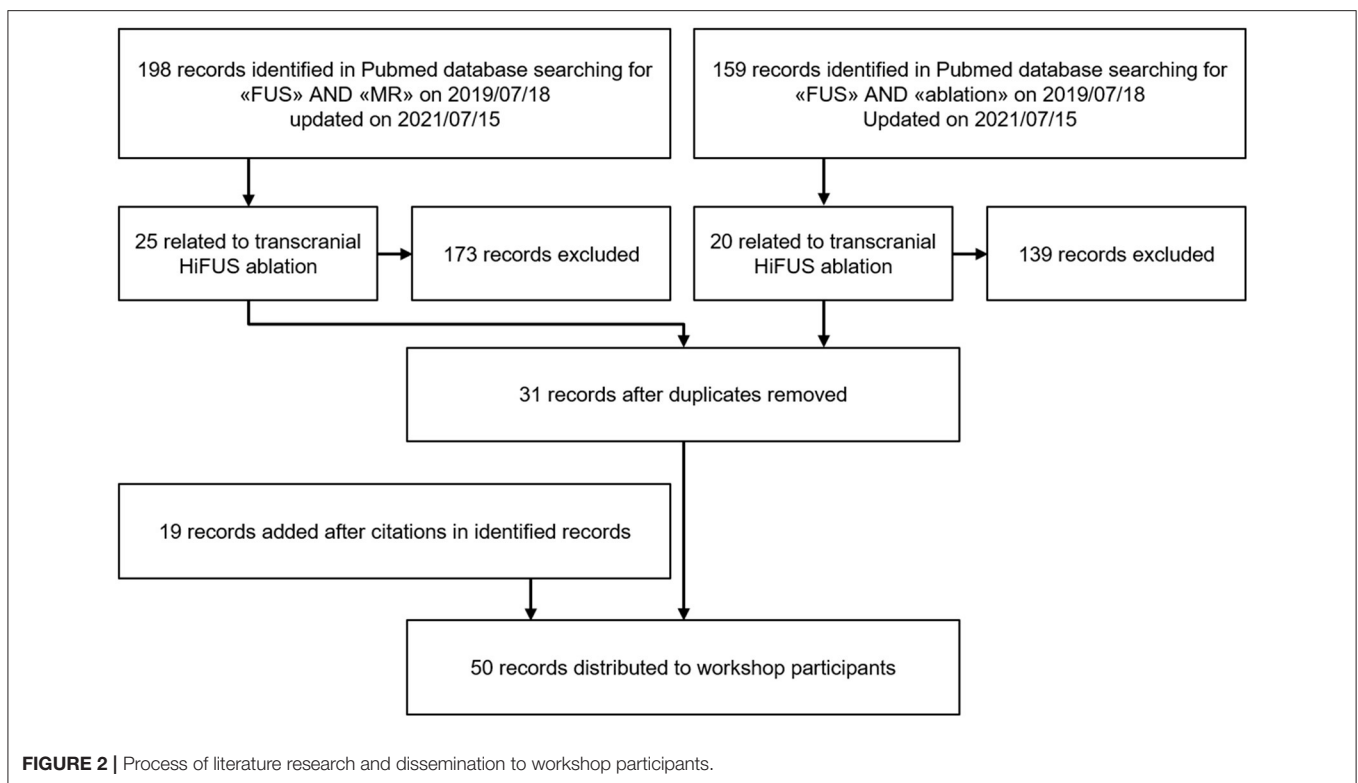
198 records identified in Pubmed database searching for «FUS» AND «MR» on 2019/07/18 updated on 2021/07/15

159 records identified in Pubmed database searching for «FUS» AND «ablation» on 2019/07/18 Updated on 2021/07/15

25 related to transcranial HiFUS ablation

173 records excluded

20 related to transcranial HiFUS ablation

139 records excluded

31 records after duplicates removed

19 records added after citations in identified records

50 records distributed to workshop participants

**FIGURE 2 |** Process of literature research and dissemination to workshop participants.